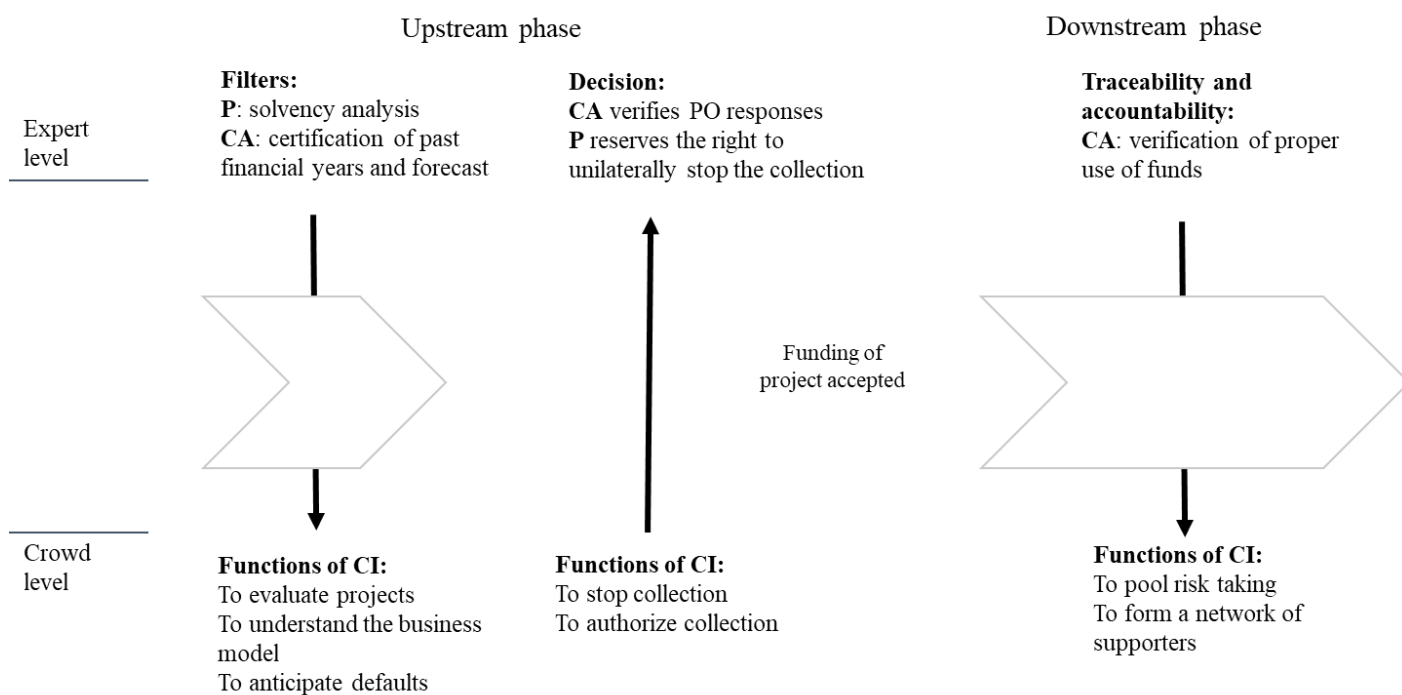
Upstream phase

Downstream phase

Expert level

Filters:
P: solvency analysis
CA: certification of past financial years and forecast

Decision:
CA verifies PO responses
P reserves the right to unilaterally stop the collection

Traceability and accountability:
CA: verification of proper use of funds

Funding of project accepted

Crowd level

Functions of CI:
To evaluate projects
To understand the business model
To anticipate defaults

Functions of CI:
To stop collection
To authorize collection

Functions of CI:
To pool risk taking
To form a network of supporters